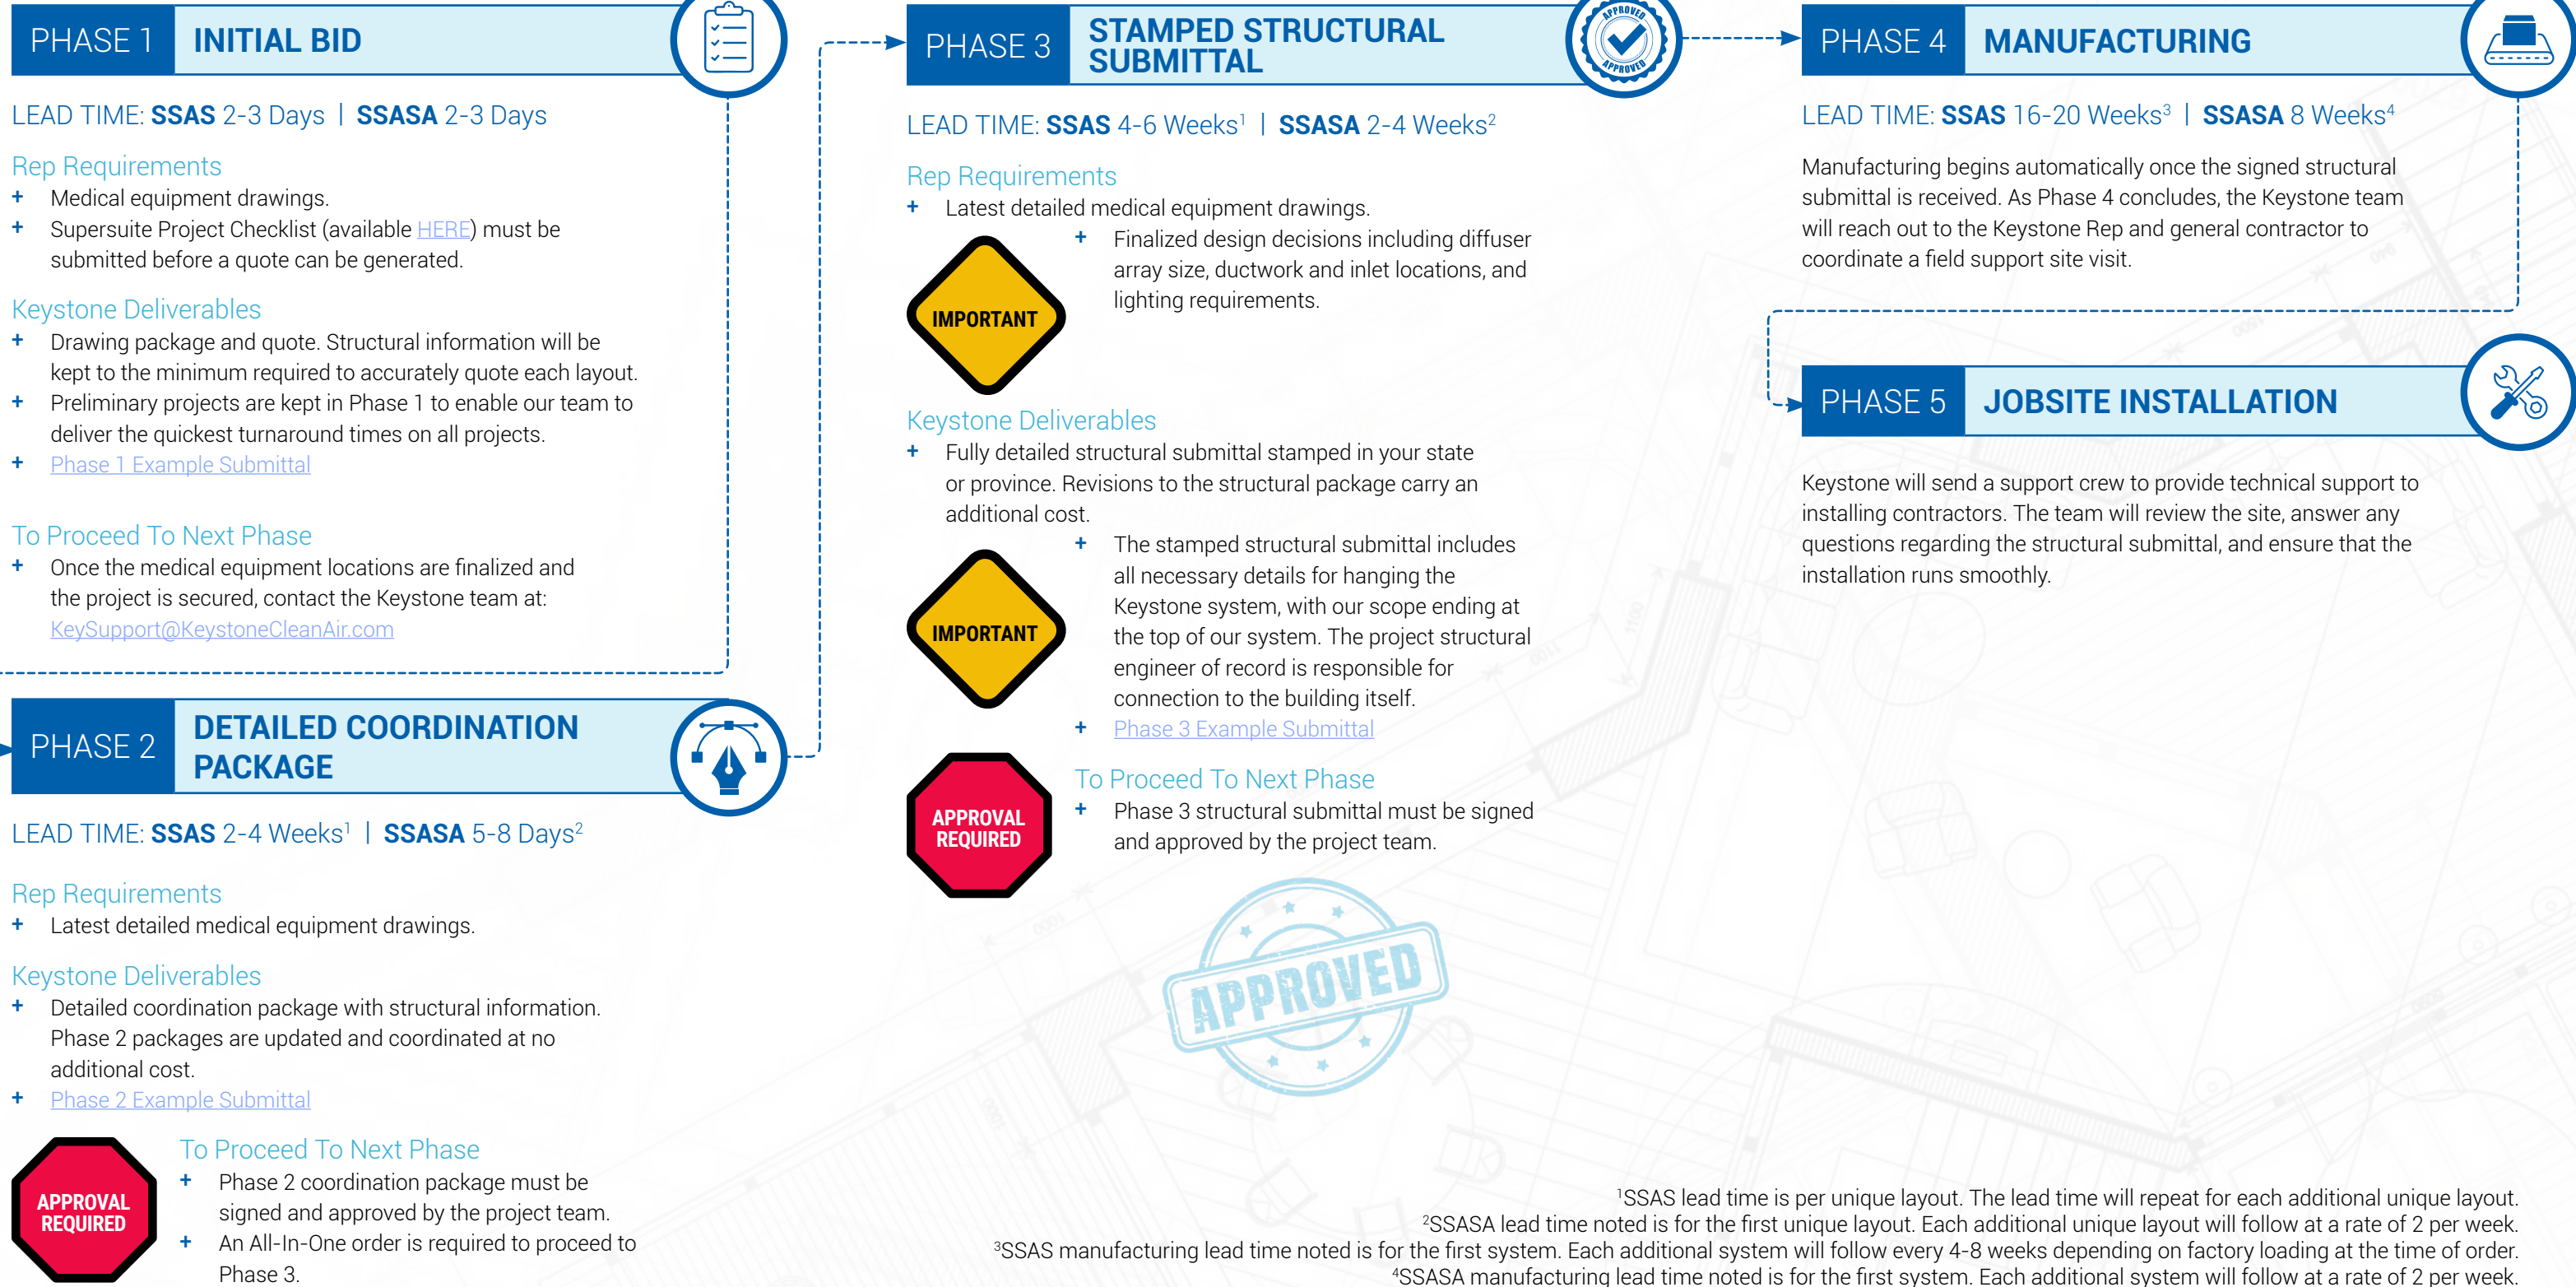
PHASE 1 INITIAL BID

LEAD TIME: SSAS 2-3 Days | SSASA 2-3 Days

Rep Requirements
+ Medical equipment drawings.
+ Supersuite Project Checklist (available HERE) must be submitted before a quote can be generated.

Keystone Deliverables
+ Drawing package and quote. Structural information will be kept to the minimum required to accurately quote each layout.
+ Preliminary projects are kept in Phase 1 to enable our team to deliver the quickest turnaround times on all projects.
+ Phase 1 Example Submittal

To Proceed To Next Phase
+ Once the medical equipment locations are finalized and the project is secured, contact the Keystone team at: KeySupport@KeystoneCleanAir.com

PHASE 2 DETAILED COORDINATION PACKAGE

LEAD TIME: SSAS 2-4 Weeks$^1$ | SSASA 5-8 Days$^2$

Rep Requirements
+ Latest detailed medical equipment drawings.

Keystone Deliverables
+ Detailed coordination package with structural information. Phase 2 packages are updated and coordinated at no additional cost.
+ Phase 2 Example Submittal

APPROVAL REQUIRED

To Proceed To Next Phase
+ Phase 2 coordination package must be signed and approved by the project team.
+ An All-In-One order is required to proceed to Phase 3.

PHASE 3 STAMPED STRUCTURAL SUBMITTAL

APPROVED

LEAD TIME: SSAS 4-6 Weeks$^1$ | SSASA 2-4 Weeks$^2$

Rep Requirements
+ Latest detailed medical equipment drawings.

IMPORTANT

+ Finalized design decisions including diffuser array size, ductwork and inlet locations, and lighting requirements.

Keystone Deliverables
+ Fully detailed structural submittal stamped in your state or province. Revisions to the structural package carry an additional cost.

IMPORTANT

+ The stamped structural submittal includes all necessary details for hanging the Keystone system, with our scope ending at the top of our system. The project structural engineer of record is responsible for connection to the building itself.
+ Phase 3 Example Submittal

APPROVAL REQUIRED

To Proceed To Next Phase
+ Phase 3 structural submittal must be signed and approved by the project team.

APPROVED

PHASE 4 MANUFACTURING

LEAD TIME: SSAS 16-20 Weeks$^3$ | SSASA 8 Weeks$^4$

Manufacturing begins automatically once the signed structural submittal is received. As Phase 4 concludes, the Keystone team will reach out to the Keystone Rep and general contractor to coordinate a field support site visit.

PHASE 5 JOBSITE INSTALLATION

Keystone will send a support crew to provide technical support to installing contractors. The team will review the site, answer any questions regarding the structural submittal, and ensure that the installation runs smoothly.

$^1$SSAS lead time is per unique layout. The lead time will repeat for each additional unique layout.
$^2$SSASA lead time noted is for the first unique layout. Each additional unique layout will follow at a rate of 2 per week.
$^3$SSAS manufacturing lead time noted is for the first system. Each additional system will follow every 4-8 weeks depending on factory loading at the time of order.
$^4$SSASA manufacturing lead time noted is for the first system. Each additional system will follow at a rate of 2 per week.